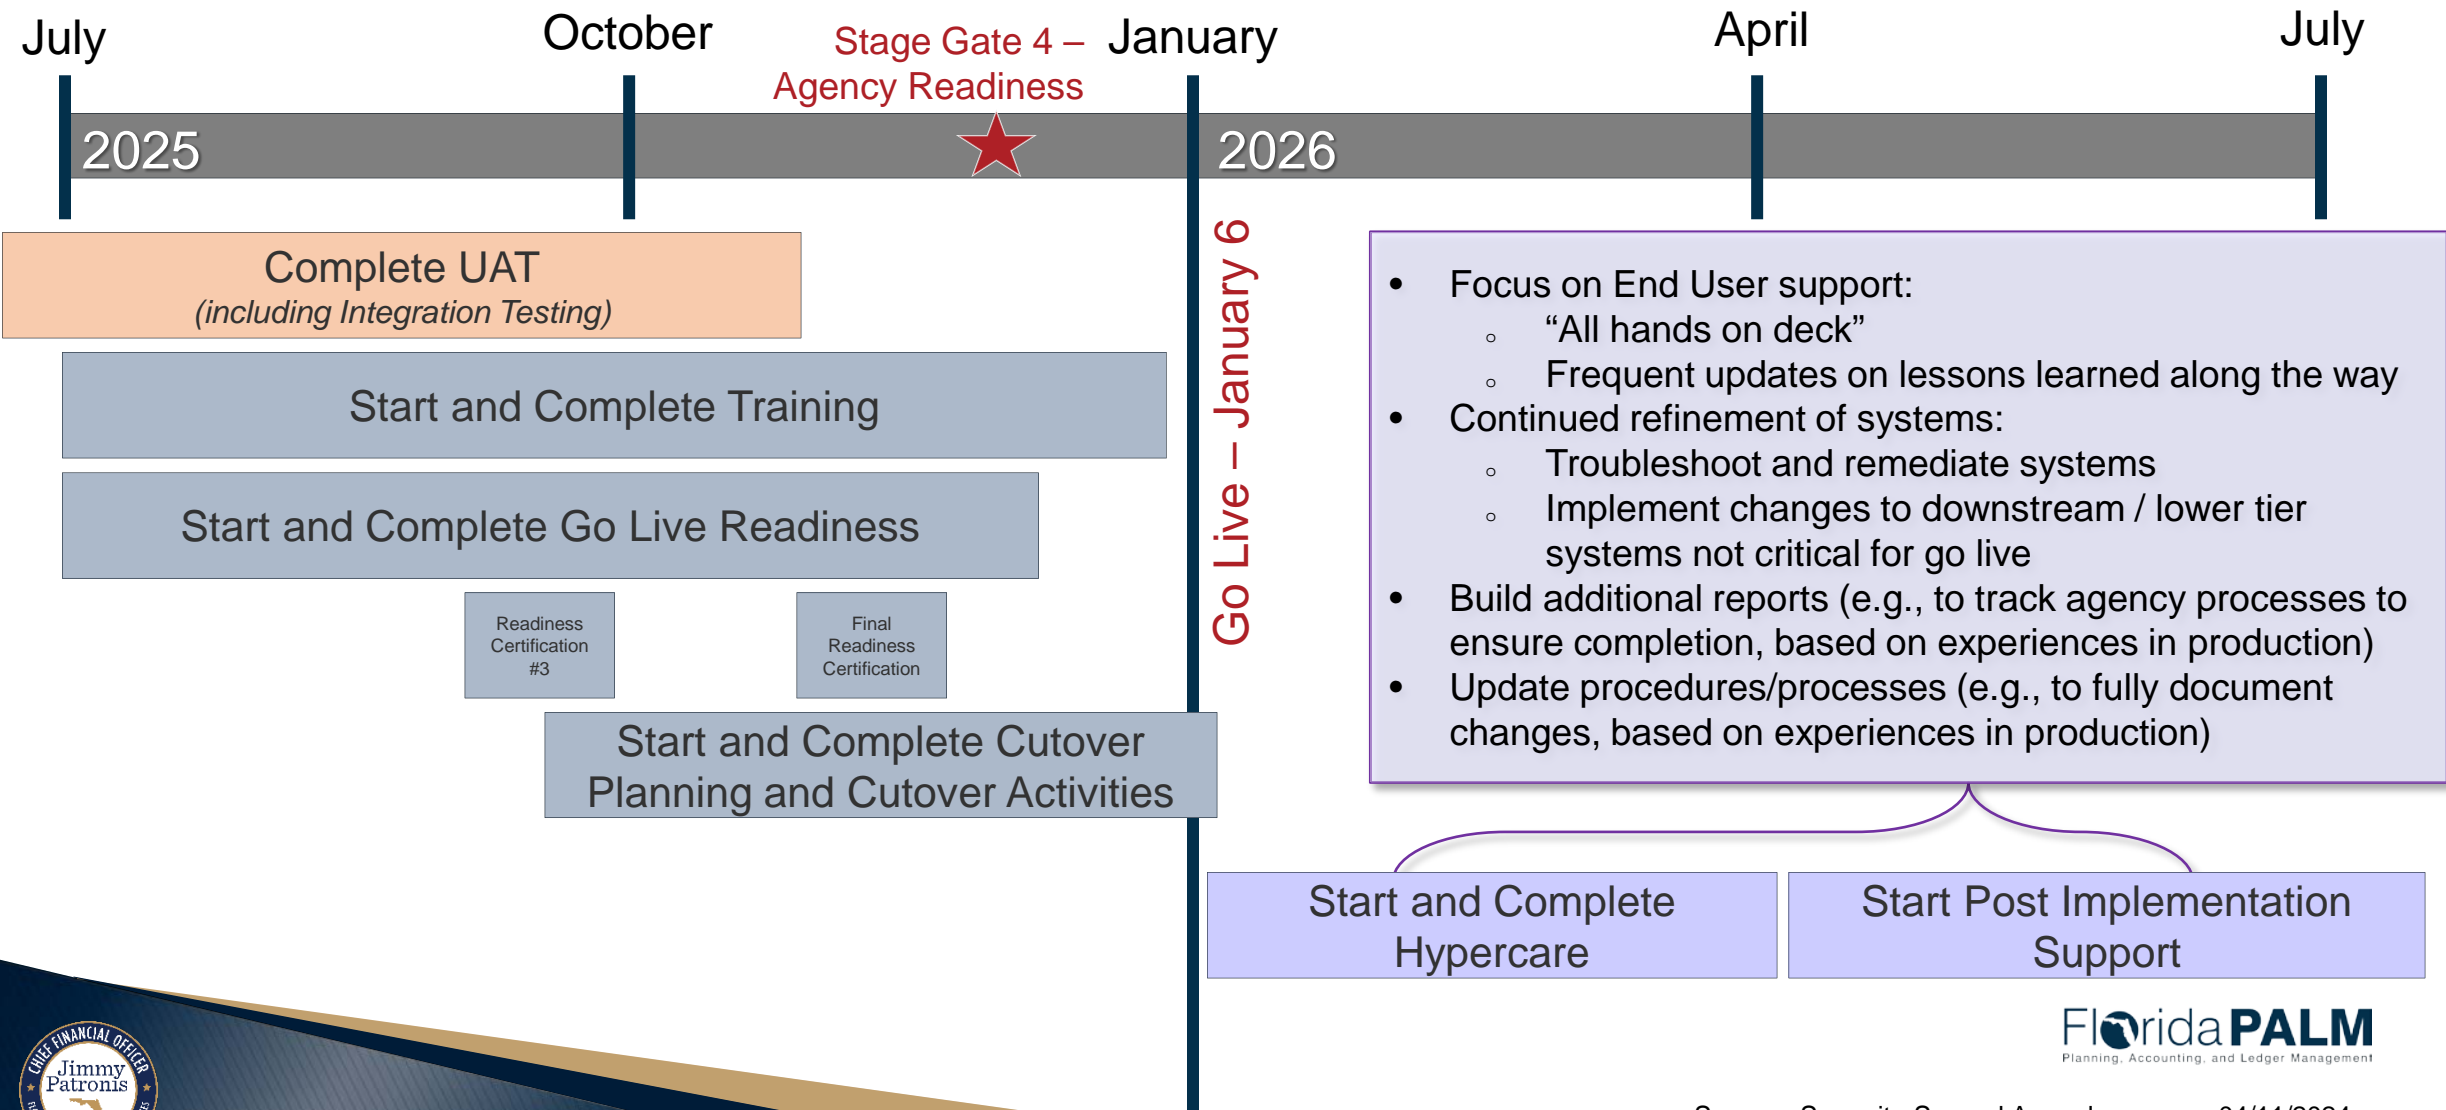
July

October

Stage Gate 4 – Agency Readiness

January

April

July

2025

2026

Complete UAT
(including Integration Testing)

Start and Complete Training

Start and Complete Go Live Readiness

Readiness Certification #3

Final Readiness Certification

Start and Complete Cutover Planning and Cutover Activities

Go Live – January 6

- Focus on End User support:
  - “All hands on deck”
  - Frequent updates on lessons learned along the way
- Continued refinement of systems:
  - Troubleshoot and remediate systems
  - Implement changes to downstream / lower tier systems not critical for go live
- Build additional reports (e.g., to track agency processes to ensure completion, based on experiences in production)
- Update procedures/processes (e.g., to fully document changes, based on experiences in production)

Start and Complete Hypercare

Start Post Implementation Support

FloridaPALM
Planning, Accounting, and Ledger Management

CHIEF FINANCIAL OFFICER
Jimmy Patronis

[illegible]